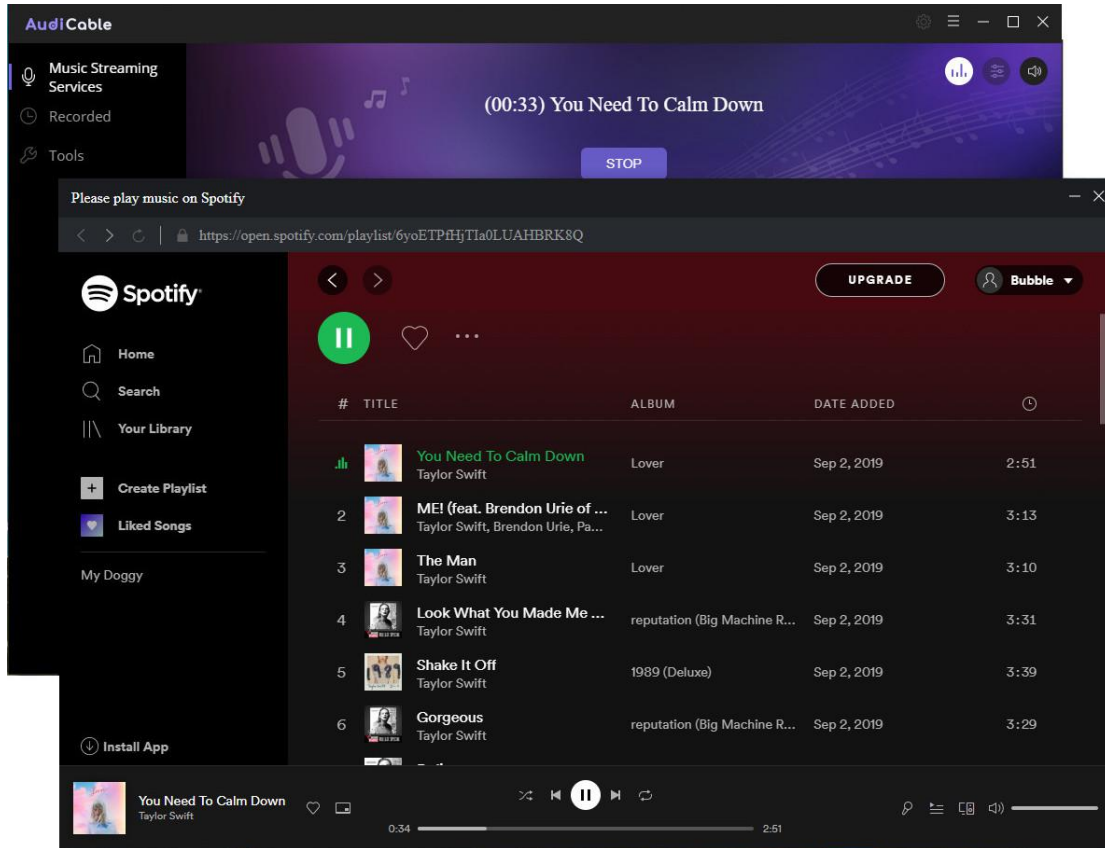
AudiCable

Music Streaming Services

Recorded

Tools

(00:33) You Need To Calm Down

STOP

Please play music on Spotify

https://open.spotify.com/playlist/6yoETPfHjTIa0LUAHBRK8Q

Spotify

Home

Search

Your Library

Create Playlist

Liked Songs

My Doggy

Install App

UPGRADE

Bubble

| # | TITLE | ALBUM | DATE ADDED | |
|---|---|---|---|---|
| | You Need To Calm Down<br>Taylor Swift | Lover | Sep 2, 2019 | 2:51 |
| 2 | ME! (feat. Brendon Urie of ...<br>Taylor Swift, Brendon Urie, Pa... | Lover | Sep 2, 2019 | 3:13 |
| 3 | The Man<br>Taylor Swift | Lover | Sep 2, 2019 | 3:10 |
| 4 | Look What You Made Me ...<br>Taylor Swift | reputation (Big Machine R... | Sep 2, 2019 | 3:31 |
| 5 | Shake It Off<br>Taylor Swift | 1989 (Deluxe) | Sep 2, 2019 | 3:39 |
| 6 | Gorgeous<br>Taylor Swift | reputation (Big Machine R... | Sep 2, 2019 | 3:29 |

You Need To Calm Down
Taylor Swift

0:34

2:51